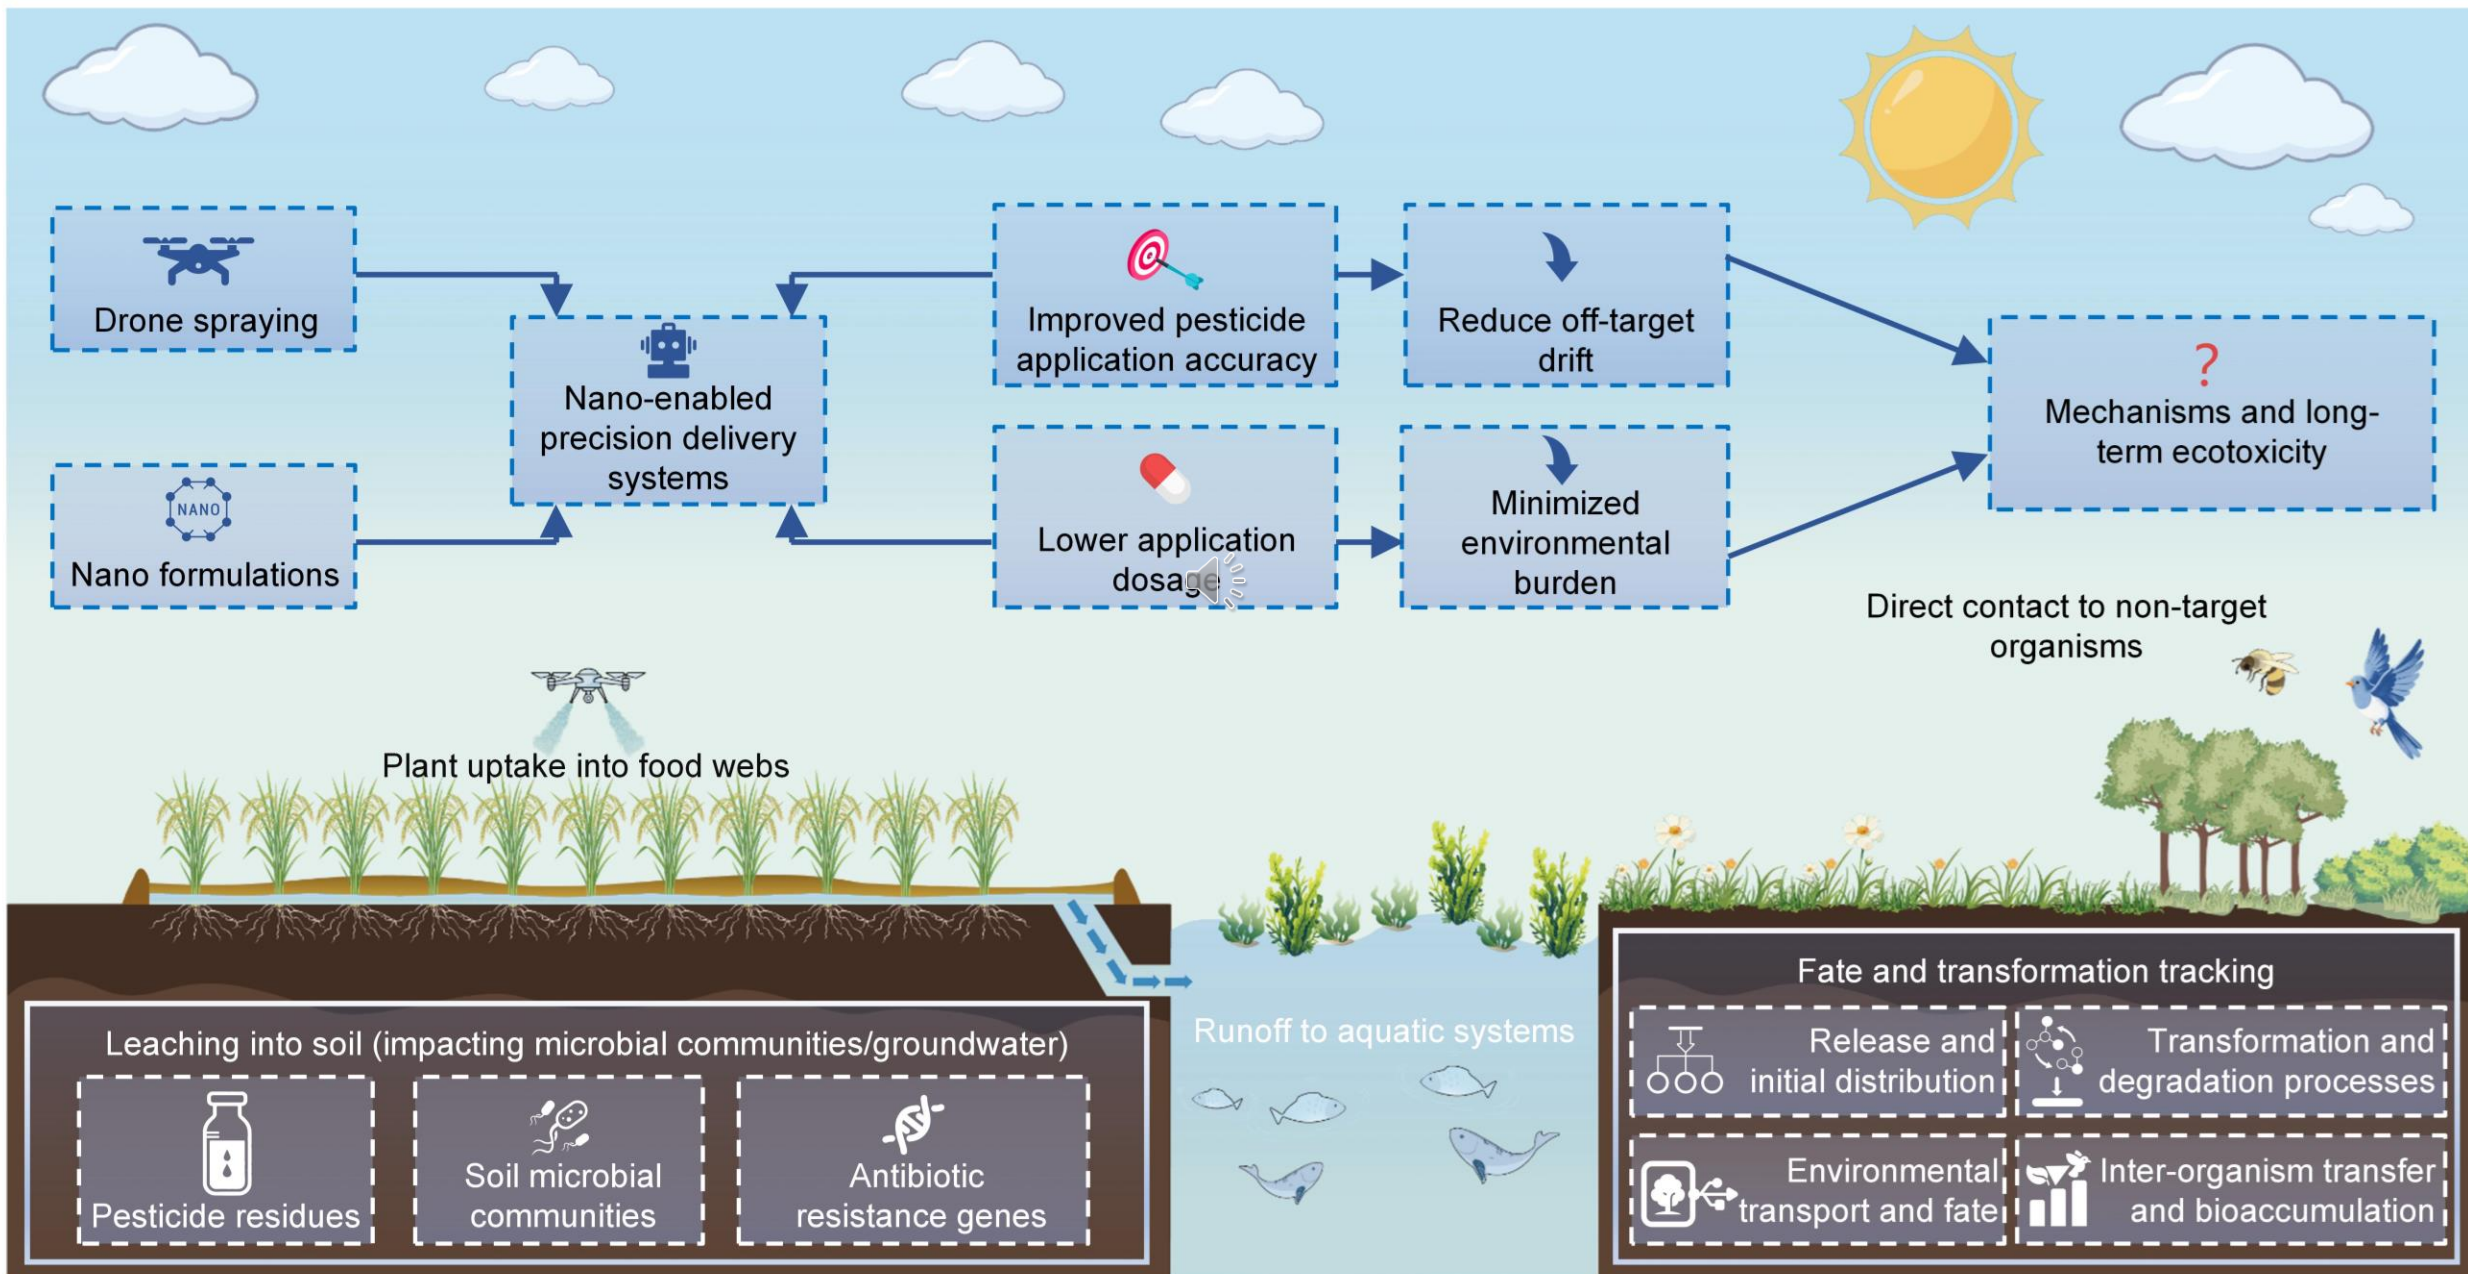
Drone spraying

Nano formulations

NANO

Nano-enabled precision delivery systems

Improved pesticide application accuracy

Lower application dosage

Reduce off-target drift

Minimized environmental burden

?

Mechanisms and long-term ecotoxicity

Direct contact to non-target organisms

Plant uptake into food webs

Leaching into soil (impacting microbial communities/groundwater)

Pesticide residues

Soil microbial communities

Antibiotic resistance genes

Runoff to aquatic systems

Fate and transformation tracking

Release and initial distribution

Transformation and degradation processes

Environmental transport and fate

Inter-organism transfer and bioaccumulation